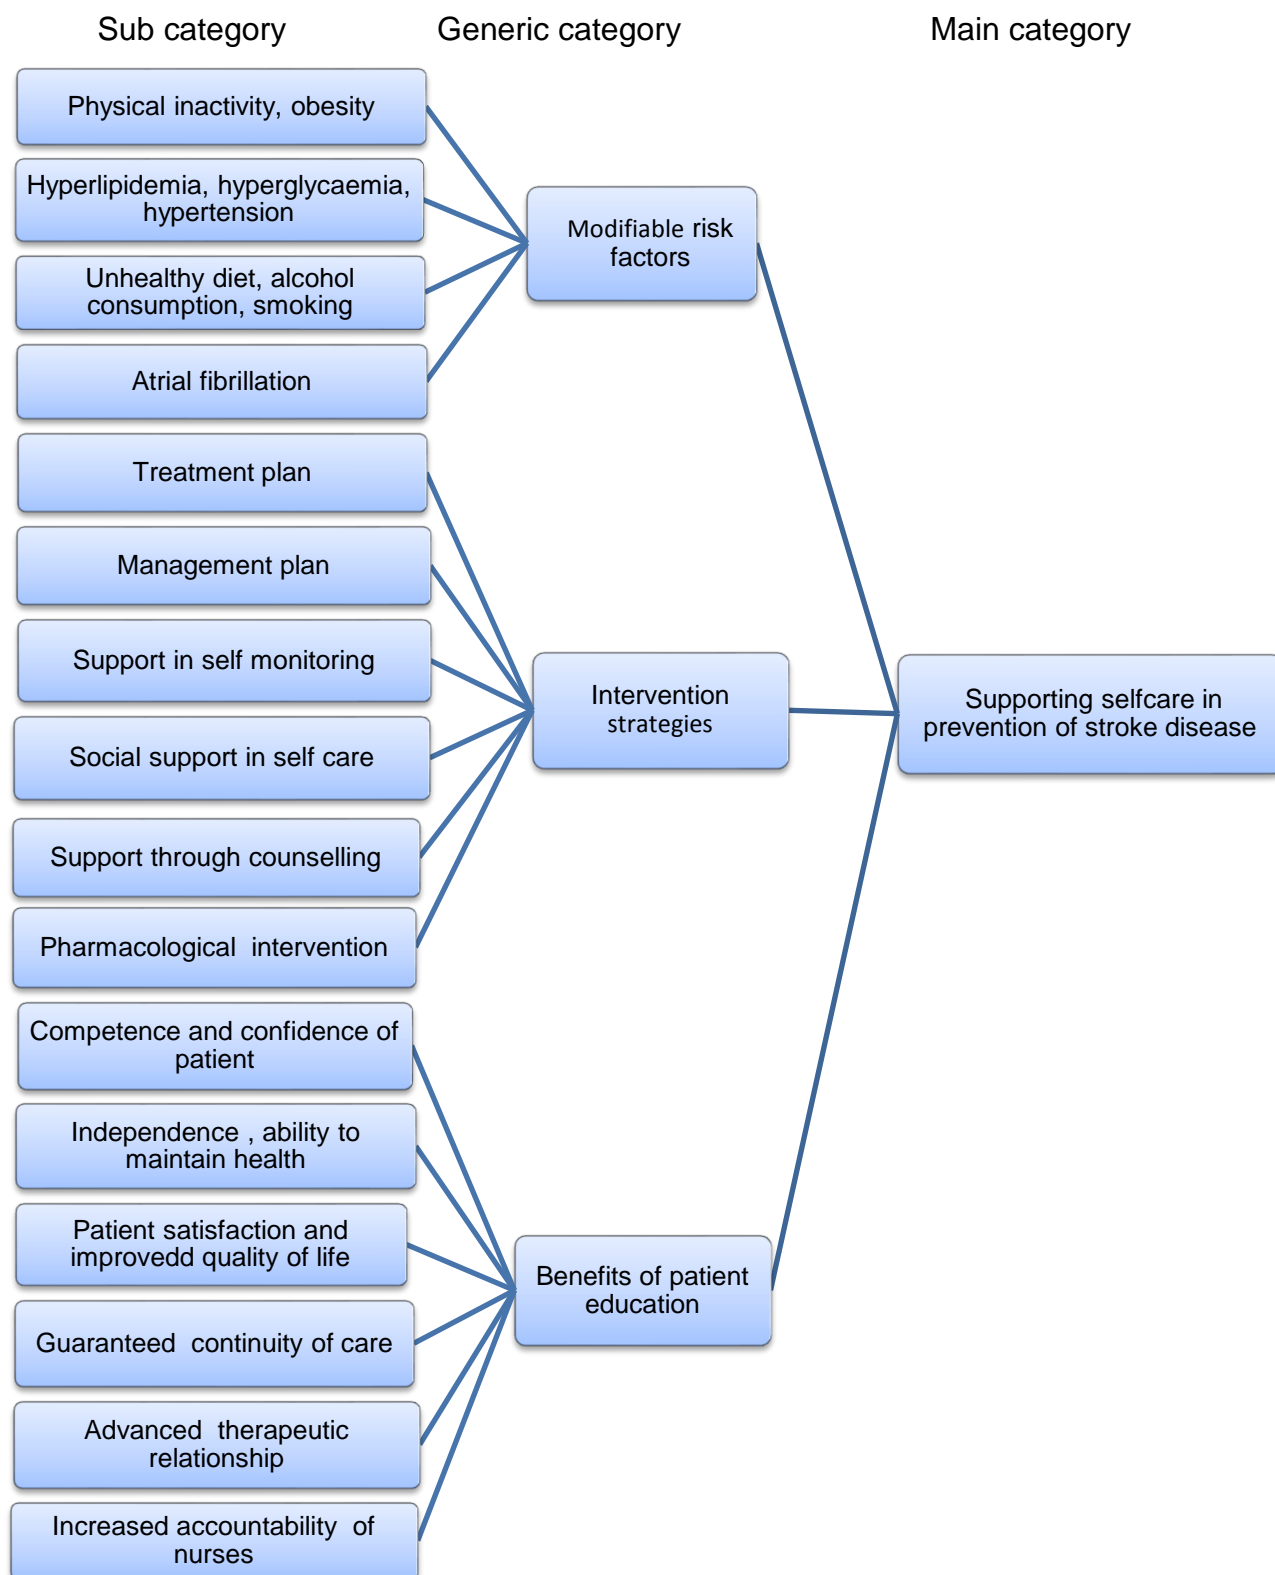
Sub category

Generic category

Main category

Physical inactivity, obesity

Hyperlipidemia, hyperglycaemia, hypertension

Unhealthy diet, alcohol consumption, smoking

Atrial fibrillation

Treatment plan

Management plan

Support in self monitoring

Social support in self care

Support through counselling

Pharmacological intervention

Competence and confidence of patient

Independence , ability to maintain health

Patient satisfaction and improvedd quality of life

Guaranteed continuity of care

Advanced therapeutic relationship

Increased accountability of nurses

Modifiable risk factors

Intervention strategies

Benefits of patient education

Supporting selfcare in prevention of stroke disease